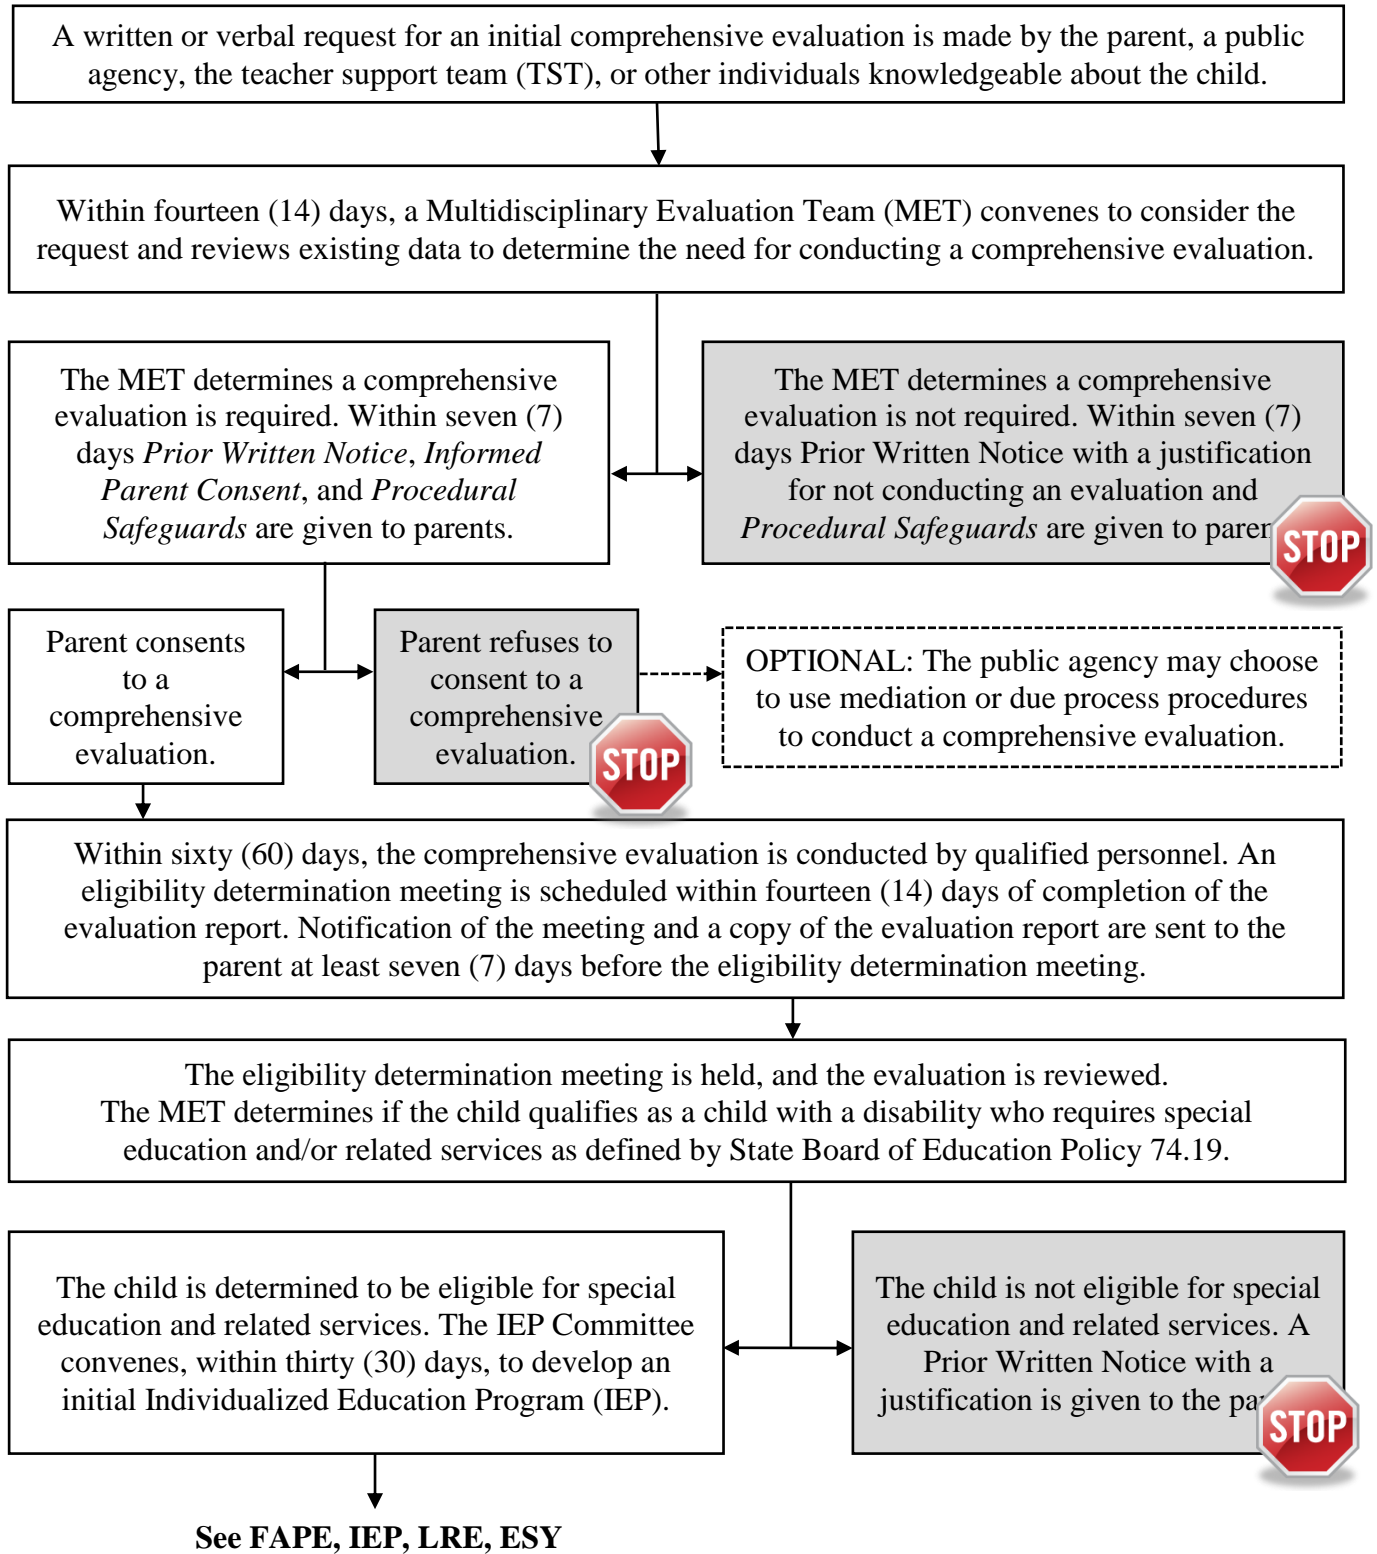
A written or verbal request for an initial comprehensive evaluation is made by the parent, a public agency, the teacher support team (TST), or other individuals knowledgeable about the child.

Within fourteen (14) days, a Multidisciplinary Evaluation Team (MET) convenes to consider the request and reviews existing data to determine the need for conducting a comprehensive evaluation.

The MET determines a comprehensive evaluation is required. Within seven (7) days *Prior Written Notice*, *Informed Parent Consent*, and *Procedural Safeguards* are given to parents.

The MET determines a comprehensive evaluation is not required. Within seven (7) days Prior Written Notice with a justification for not conducting an evaluation and *Procedural Safeguards* are given to paren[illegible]

STOP

Parent consents to a comprehensive evaluation.

Parent refuses to consent to a comprehensive evaluation.

STOP

OPTIONAL: The public agency may choose to use mediation or due process procedures to conduct a comprehensive evaluation.

Within sixty (60) days, the comprehensive evaluation is conducted by qualified personnel. An eligibility determination meeting is scheduled within fourteen (14) days of completion of the evaluation report. Notification of the meeting and a copy of the evaluation report are sent to the parent at least seven (7) days before the eligibility determination meeting.

The eligibility determination meeting is held, and the evaluation is reviewed. The MET determines if the child qualifies as a child with a disability who requires special education and/or related services as defined by State Board of Education Policy 74.19.

The child is determined to be eligible for special education and related services. The IEP Committee convenes, within thirty (30) days, to develop an initial Individualized Education Program (IEP).

The child is not eligible for special education and related services. A Prior Written Notice with a justification is given to the pa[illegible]

STOP

See FAPE, IEP, LRE, ESY